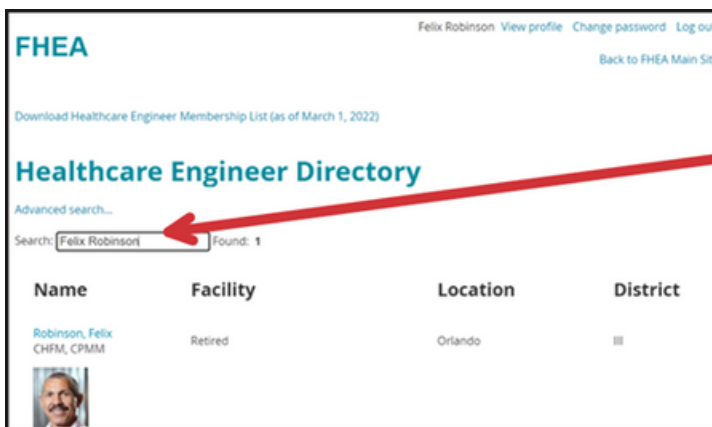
FHEA

Felix Robinson View profile Change password Log ou

Back to FHEA Main Sit

Download Healthcare Engineer Membership List (as of March 1, 2022)

Healthcare Engineer Directory

Advanced search...

Search: Felix Robinson Found: 1

| Name | Facility | Location | District |
|---|---|---|---|
| Robinson, Felix CHFM, CPMM | Retired | Orlando | III |